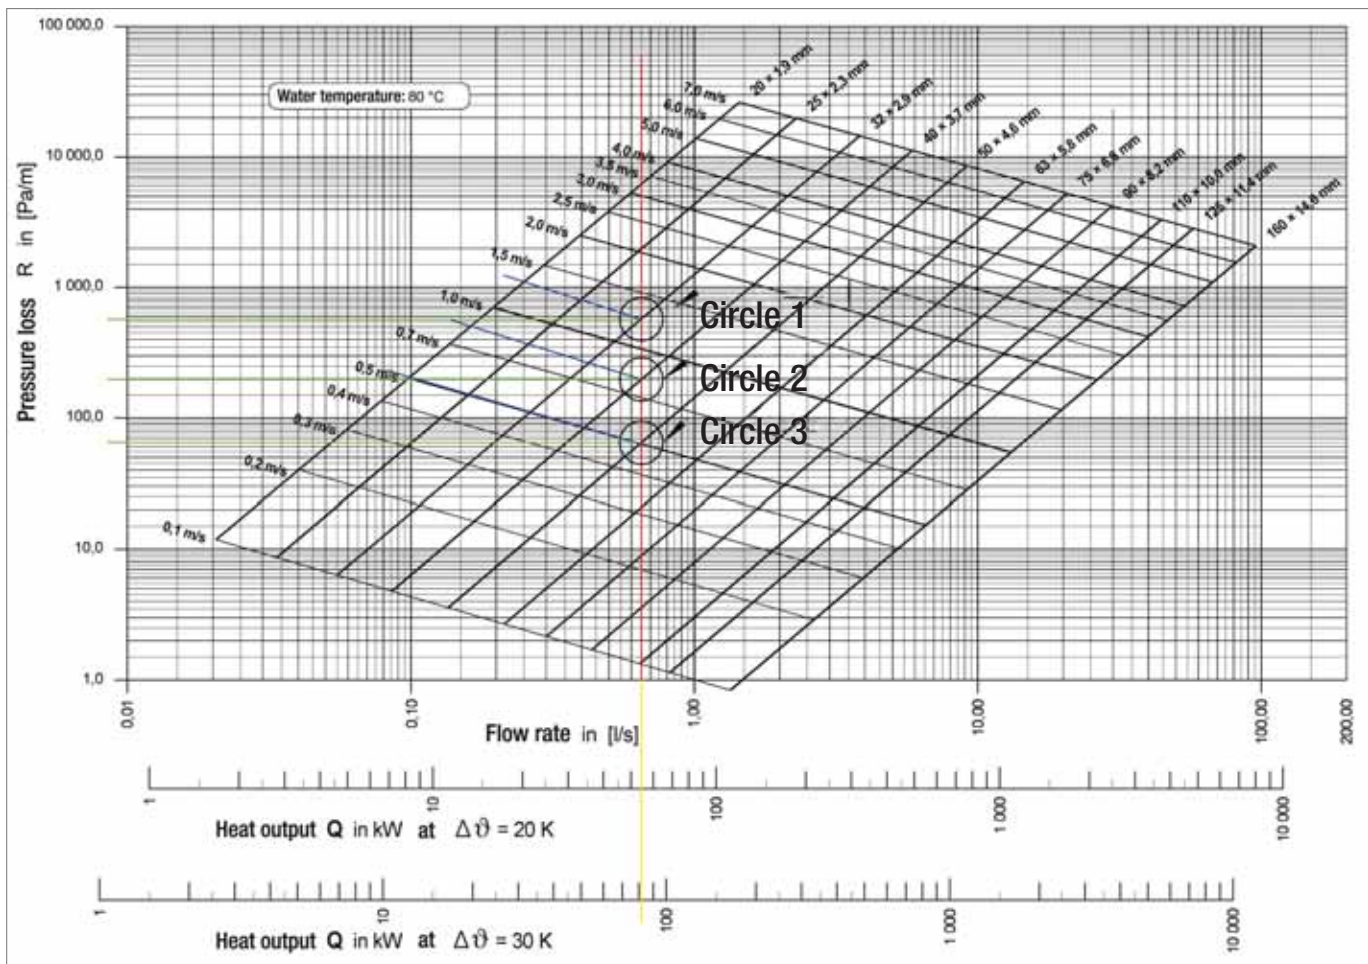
100 000,0

10 000,0

1 000,0

100,0

10,0

1,0

Pressure loss R in [Pa/m]

Water temperature: 80 °C

7,0 m/s
6,0 m/s
5,0 m/s
4,0 m/s
3,5 m/s
3,0 m/s
2,5 m/s
2,0 m/s
1,5 m/s
1,0 m/s
0,7 m/s
0,5 m/s
0,4 m/s
0,3 m/s
0,2 m/s
0,1 m/s

20 × 1,9 mm
25 × 2,3 mm
32 × 2,9 mm
40 × 3,7 mm
50 × 4,6 mm
63 × 5,8 mm
75 × 6,8 mm
90 × 8,2 mm
110 × 10,0 mm
125 × 11,4 mm
160 × 14,6 mm

Circle 1
Circle 2
Circle 3

0,01
0,10
1,00
10,00
100,00
200,00

Flow rate in [l/s]

1
10
100
1 000
10 000

Heat output Q in kW at $\Delta\vartheta$ = 20 K

1
10
100
1 000
10 000

Heat output Q in kW at $\Delta\vartheta$ = 30 K